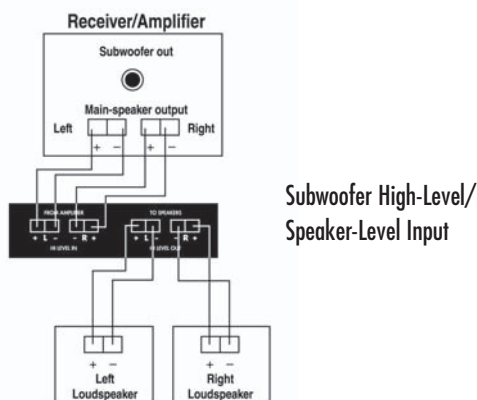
Receiver/Amplifier

Subwoofer out

Main-speaker output

Left + − + − Right

FROM AMPLIFIER

+ L − − R +

HI LEVEL IN

TO SPEAKERS

+ L − − R +

HI LEVEL OUT

+ −

Left Loudspeaker

+ −

Right Loudspeaker

Subwoofer High-Level/ Speaker-Level Input